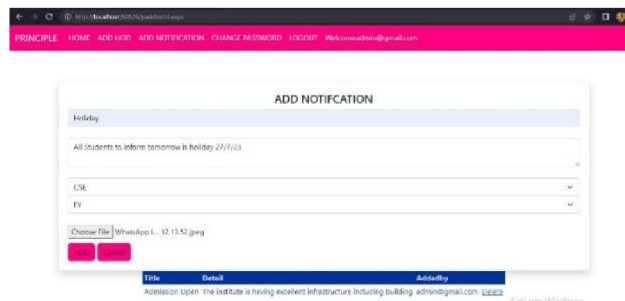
https://localhost:50826/pwdshow1.aspx

PRINCIPLE HOME ADD HOD ADD NOTIFICATION CHANGE PASSWORD LOGOUT Welcomeadmin@gmail.com

ADD NOTIFCATION

Holiday

All Students to inform tomorrow is holiday 27/7/23

CSE

FY

Choose File WhatsApp I... 12.13.52.jpeg

Add Cancel

| Title | Detail | Addedby |
|---|---|---|
| Admission Open | The institute is having excellent infrastructure including building | admin@gmail.com Delete |

Activate Windows